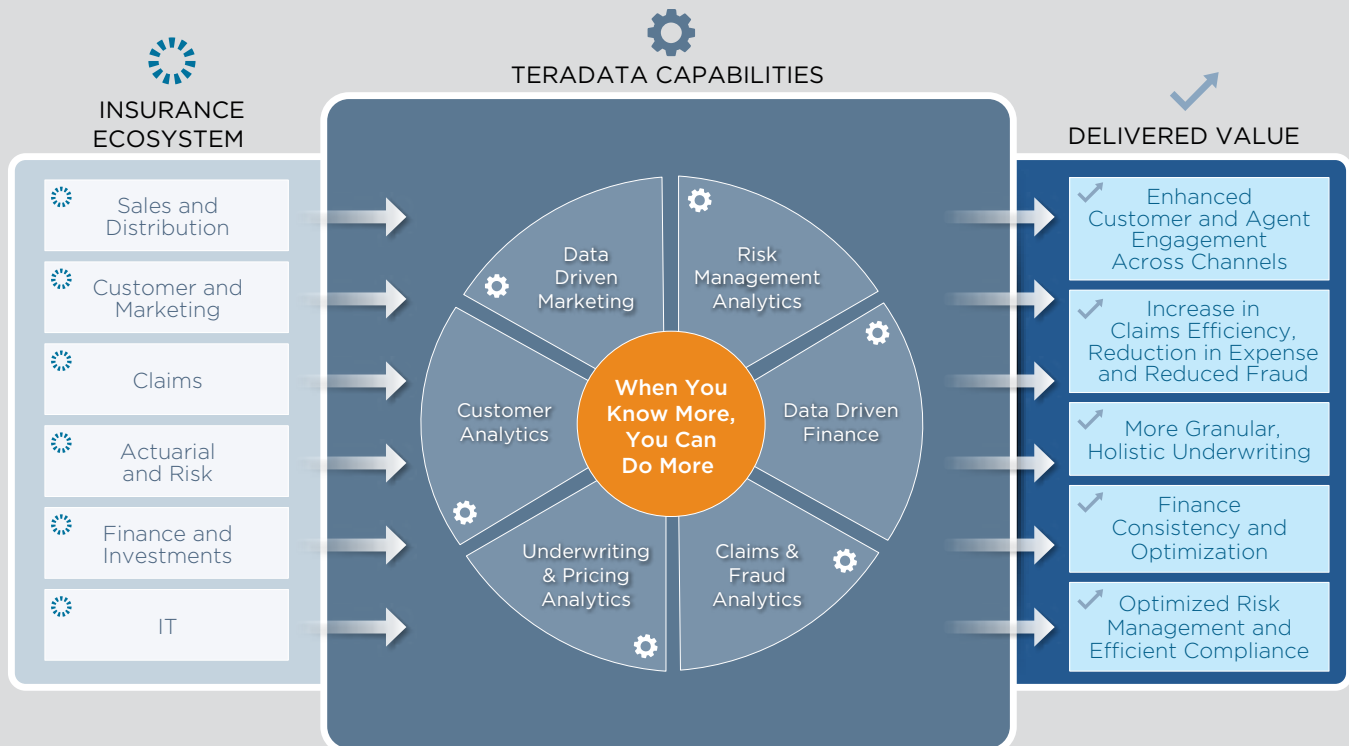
INSURANCE ECOSYSTEM

Sales and Distribution

Customer and Marketing

Claims

Actuarial and Risk

Finance and Investments

IT

TERADATA CAPABILITIES

Data Driven Marketing

Risk Management Analytics

Customer Analytics

When You Know More, You Can Do More

Data Driven Finance

Underwriting & Pricing Analytics

Claims & Fraud Analytics

DELIVERED VALUE

Enhanced Customer and Agent Engagement Across Channels

Increase in Claims Efficiency, Reduction in Expense and Reduced Fraud

More Granular, Holistic Underwriting

Finance Consistency and Optimization

Optimized Risk Management and Efficient Compliance